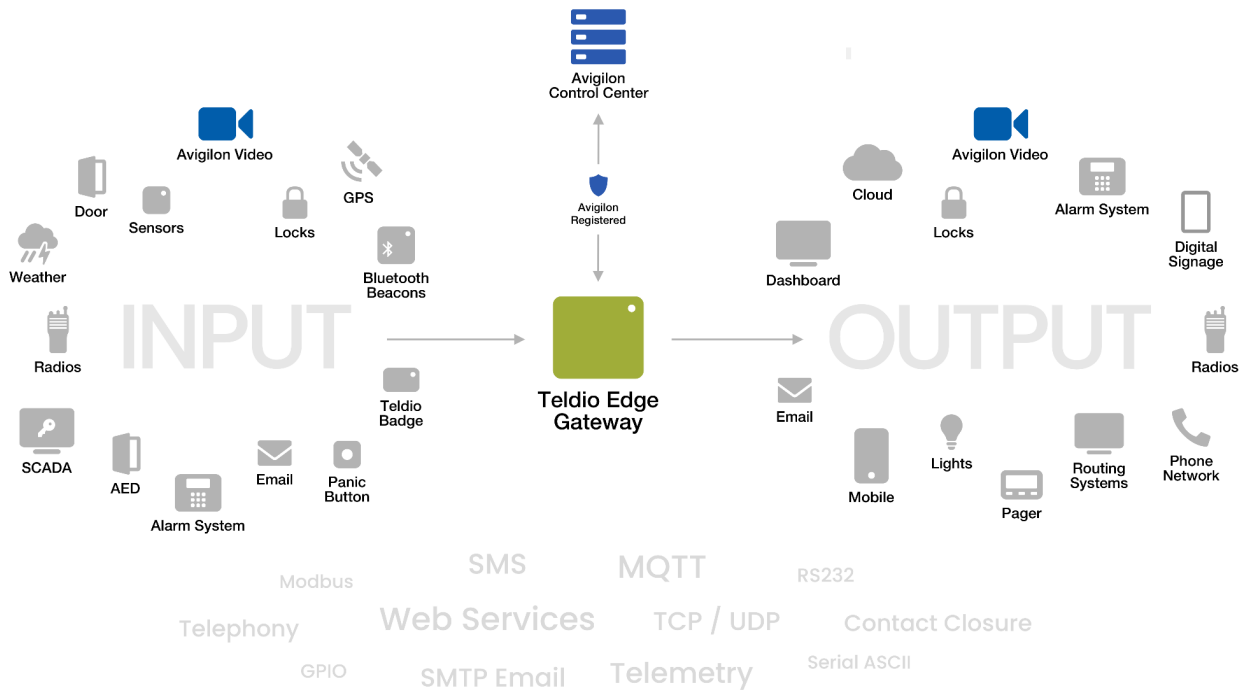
Avigilon Control Center

Avigilon Registered

Avigilon Video
Door
Sensors
GPS
Locks
Weather
Bluetooth Beacons
INPUT
Radios
Teldio Badge
SCADA
AED
Email
Panic Button
Alarm System

Teldio Edge Gateway

Cloud
Avigilon Video
Alarm System
Locks
Digital Signage
Dashboard
OUTPUT
Radios
Email
Lights
Phone Network
Routing Systems
Mobile
Pager

SMS
MQTT
Modbus
RS232
Web Services
Telephony
TCP / UDP
Contact Closure
GPIO
SMTP Email
Telemetry
Serial ASCII